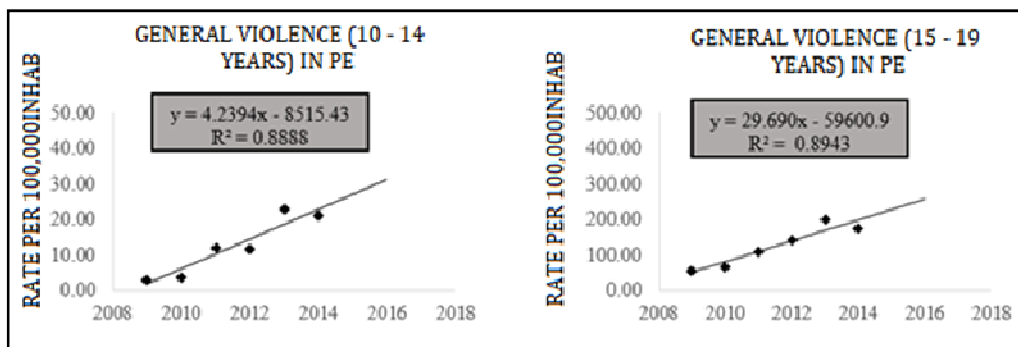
GENERAL VIOLENCE (10 - 14 YEARS) IN PE

RATE PER 100,000INHAB

$y = 4.2394x - 8515.43$
$R^2 = 0.8888$

50.00
40.00
30.00
20.00
10.00
0.00

2008 2010 2012 2014 2016 2018

GENERAL VIOLENCE (15 - 19 YEARS) IN PE

RATE PER 100,000INHAB

$y = 29.690x - 59600.9$
$R^2 = 0.8943$

500.00
400.00
300.00
200.00
100.00
0.00

2008 2010 2012 2014 2016 2018